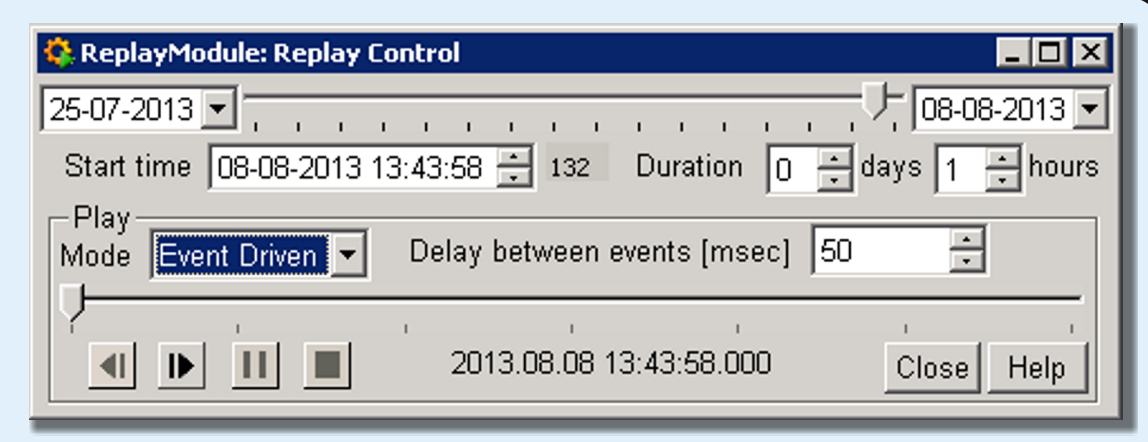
ReplayModule: Replay Control

25-07-2013

08-08-2013

Start time 08-08-2013 13:43:58 132 Duration 0 days 1 hours

Play

Mode Event Driven Delay between events [msec] 50

2013.08.08 13:43:58.000

Close Help